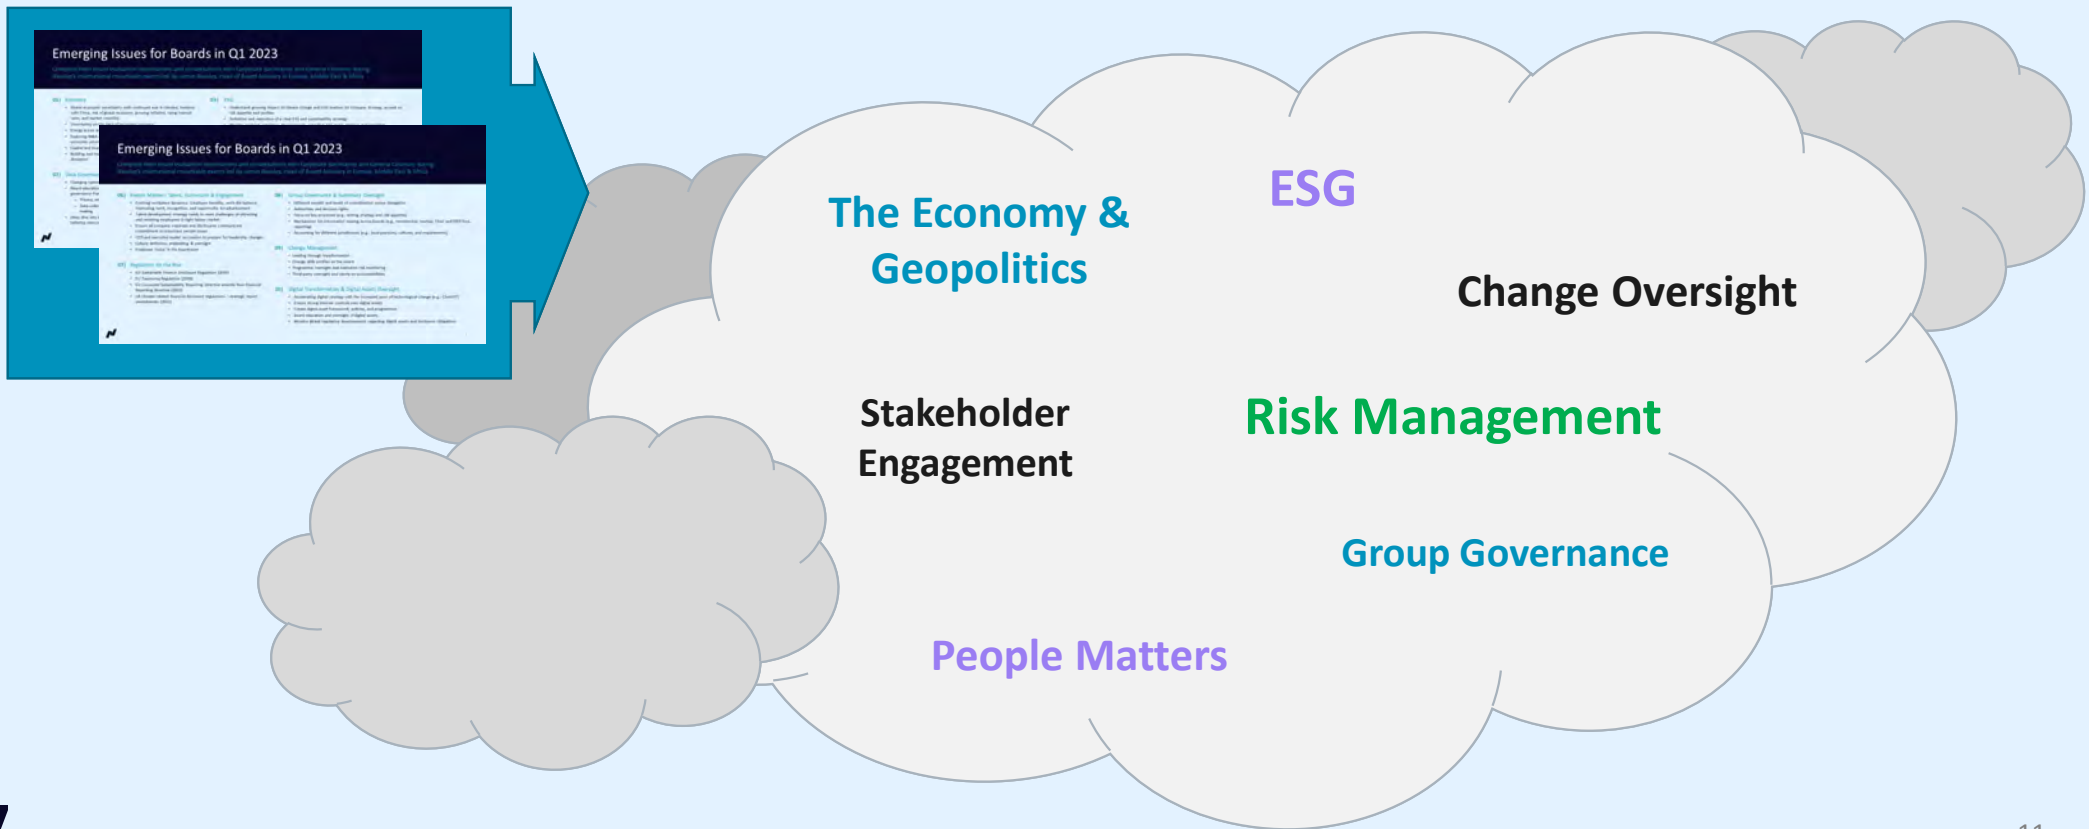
Emerging Issues for Boards in Q1 2023

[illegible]

Emerging Issues for Boards in Q1 2023

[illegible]

The Economy & Geopolitics

ESG

Change Oversight

Stakeholder Engagement

Risk Management

Group Governance

People Matters